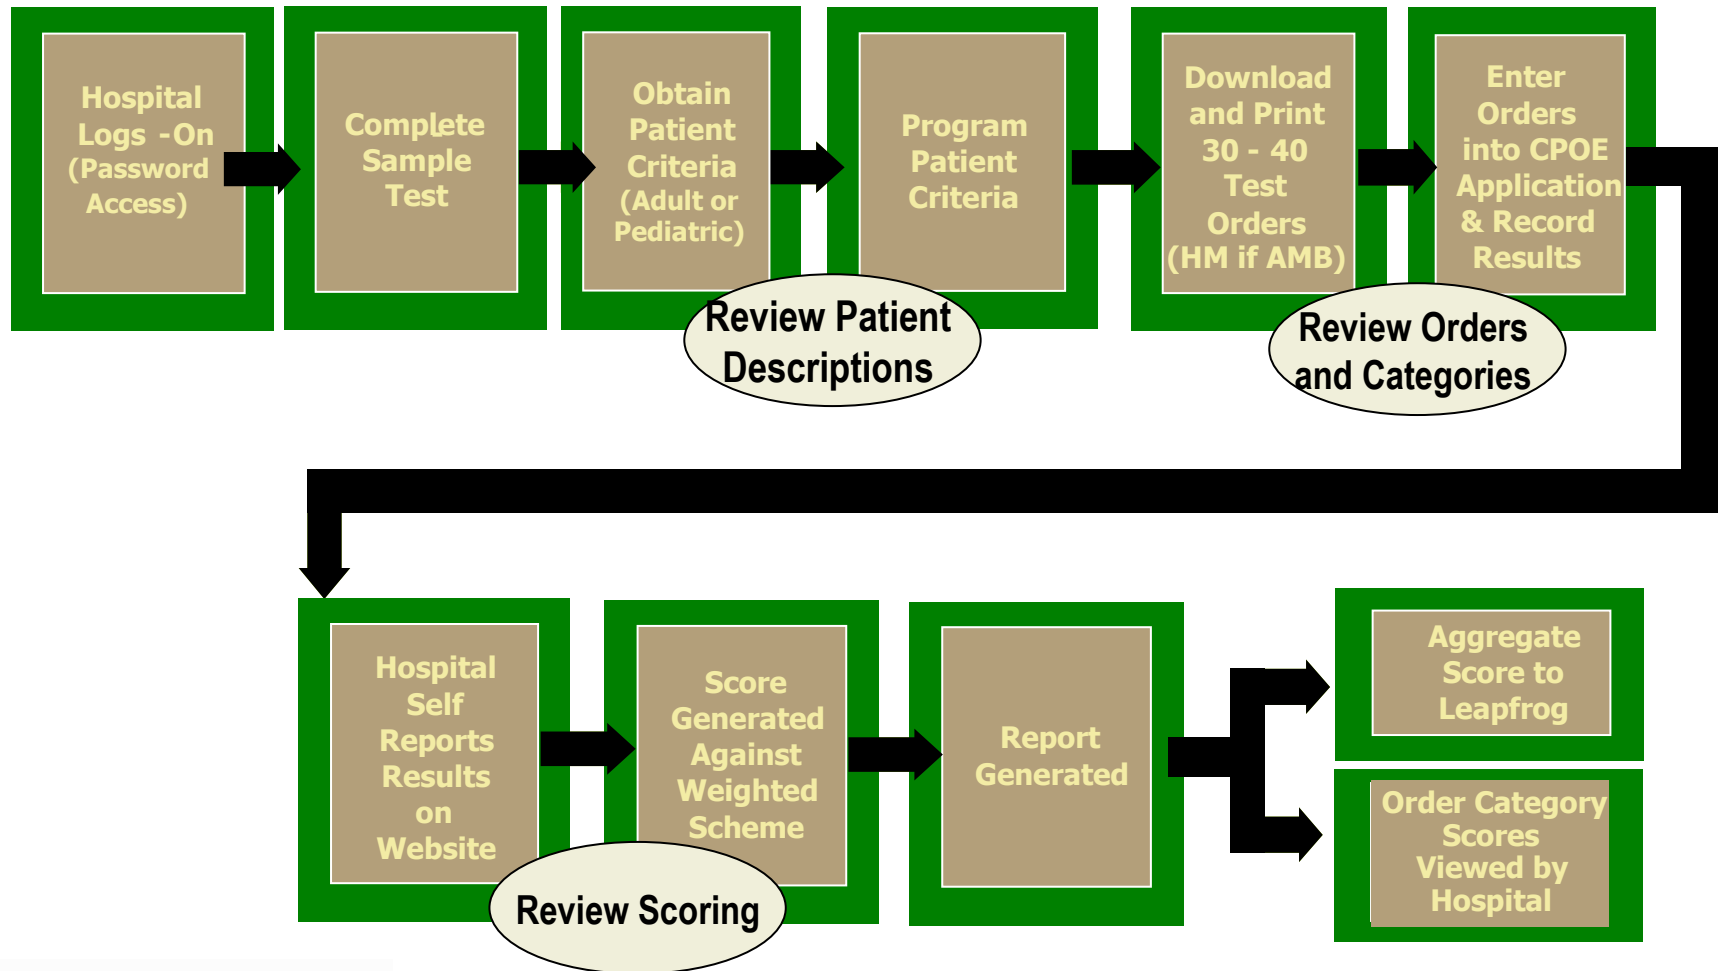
Hospital Logs -On (Password Access)

Complete Sample Test

Obtain Patient Criteria (Adult or Pediatric)

Program Patient Criteria

Review Patient Descriptions

Download and Print 30 - 40 Test Orders (HM if AMB)

Enter Orders into CPOE Application & Record Results

Review Orders and Categories

Hospital Self Reports Results on Website

Score Generated Against Weighted Scheme

Review Scoring

Report Generated

Aggregate Score to Leapfrog

Order Category Scores Viewed by Hospital